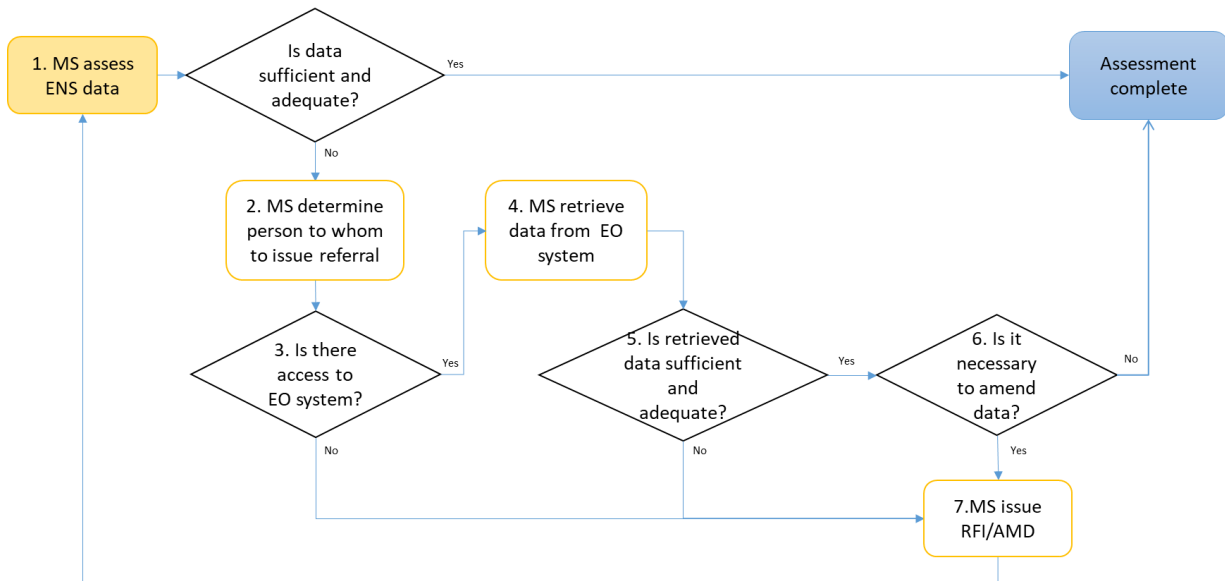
1. MS assess ENS data

Is data sufficient and adequate?

Yes

Assessment complete

No

2. MS determine person to whom to issue referral

4. MS retrieve data from EO system

3. Is there access to EO system?

Yes

5. Is retrieved data sufficient and adequate?

Yes

6. Is it necessary to amend data?

No

No

No

Yes

7.MS issue RFI/AMD